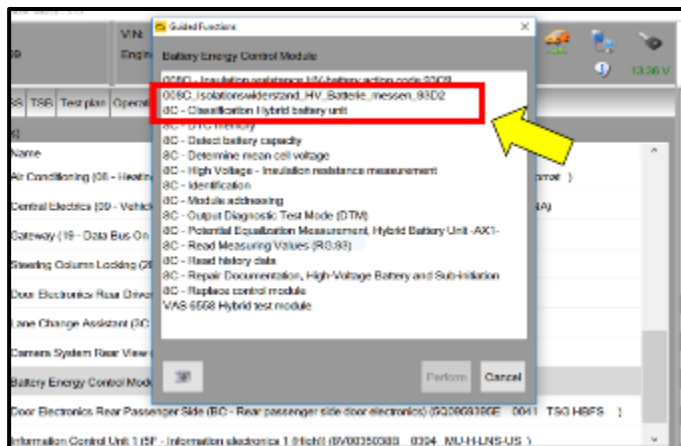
VIN:
Engin
13.36 V
SS TSB Test plan Operat
Name
Air Conditioning (08 - Heatin
Central Electrics (09 - Vehicl
Gateway (19 - Data Bus On
Steering Column Locking (2
Door Electronics Rear Driver
Lane Change Assistant (3C
Camera System Rear View
Battery Energy Control Mod
Door Electronics Rear Passenger Side (BC - Rear passenger side door electronics) (5Q0959395E 0041 TSG HBFS )
Information Control Unit 1 (5F - Information electronics 1 (High)) (8V0035030B 0394 MU-H-LNS-US )

Guided Functions
Battery Energy Control Module
008C - Insulation resistance HV battery action code 93C0
008C_Isolationswiderstand_HV_Batterie_messen_93D2
8C - Classification Hybrid battery unit
8C - DTC memory
8C - Detect battery capacity
8C - Determine mean cell voltage
8C - High Voltage - Insulation resistance measurement
8C - Identification
8C - Module addressing
8C - Output Diagnostic Test Mode (DTM)
8C - Potential Equalization Measurement, Hybrid Battery Unit -AX1-
8C - Read Measuring Values (R8.93)
8C - Read history data
8C - Repair Documentation, High-Voltage Battery and Sub-initiation
8C - Replace control module
VAS 6558 Hybrid test module
Perform
Cancel